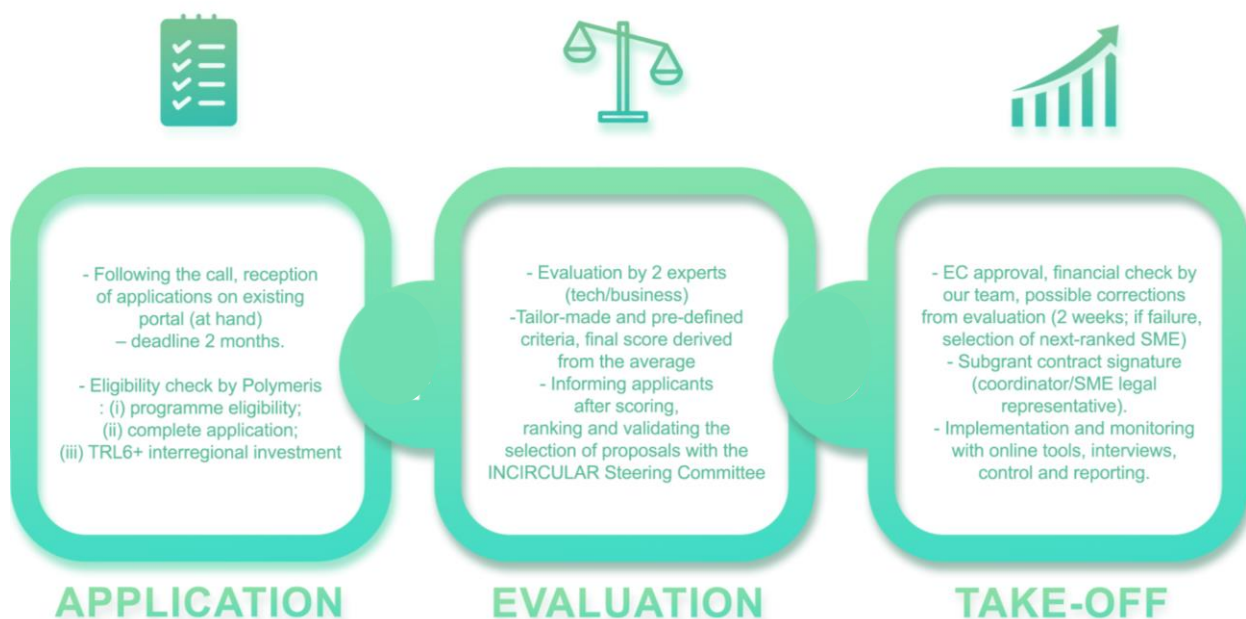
- Following the call, reception of applications on existing portal (at hand)
– deadline 2 months.

- Eligibility check by Polymeris : (i) programme eligibility; (ii) complete application; (iii) TRL6+ interregional investment

APPLICATION

- Evaluation by 2 experts (tech/business)
-Tailor-made and pre-defined criteria, final score derived from the average
- Informing applicants after scoring, ranking and validating the selection of proposals with the INCIRCULAR Steering Committee

EVALUATION

- EC approval, financial check by our team, possible corrections from evaluation (2 weeks; if failure, selection of next-ranked SME)
- Subgrant contract signature (coordinator/SME legal representative).
- Implementation and monitoring with online tools, interviews, control and reporting.

TAKE-OFF